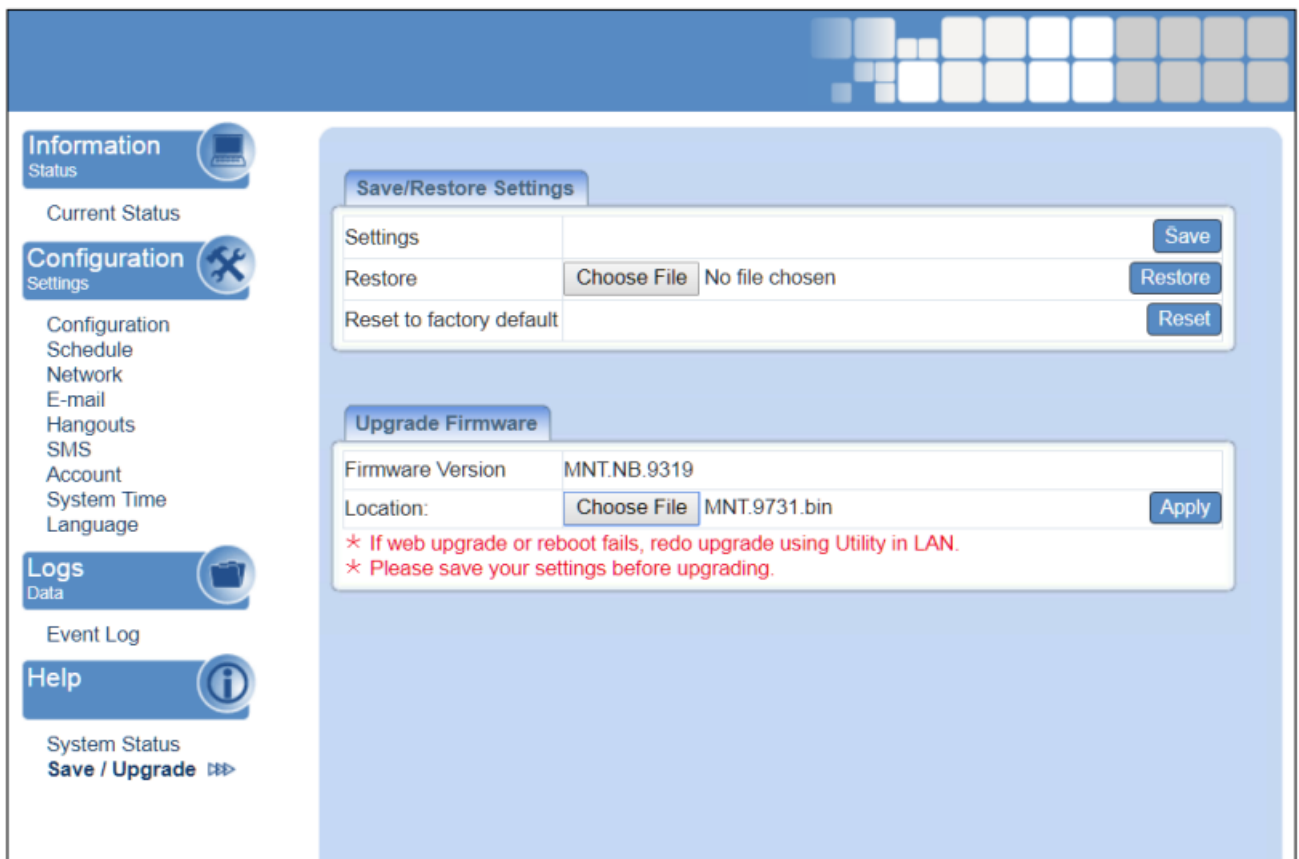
Information
Status

Current Status

Configuration
Settings

Configuration
Schedule
Network
E-mail
Hangouts
SMS
Account
System Time
Language

Logs
Data

Event Log

Help

System Status
Save / Upgrade

Save/Restore Settings

| Settings | | Save |
|---|---|---|
| Restore | Choose File No file chosen | Restore |
| Reset to factory default | | Reset |

Upgrade Firmware

| Firmware Version | MNT.NB.9319 | |
|---|---|---|
| Location: | Choose File MNT.9731.bin | Apply |

* If web upgrade or reboot fails, redo upgrade using Utility in LAN.
* Please save your settings before upgrading.